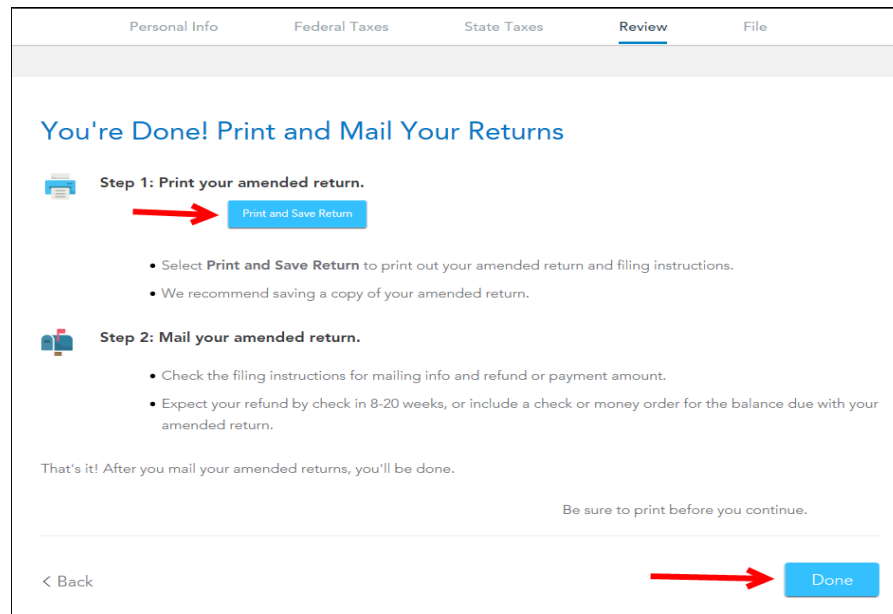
Personal Info Federal Taxes State Taxes Review File

You're Done! Print and Mail Your Returns

Step 1: Print your amended return.

Print and Save Return

• Select **Print and Save Return** to print out your amended return and filing instructions.

• We recommend saving a copy of your amended return.

Step 2: Mail your amended return.

• Check the filing instructions for mailing info and refund or payment amount.

• Expect your refund by check in 8-20 weeks, or include a check or money order for the balance due with your amended return.

That's it! After you mail your amended returns, you'll be done.

Be sure to print before you continue.

< Back

Done